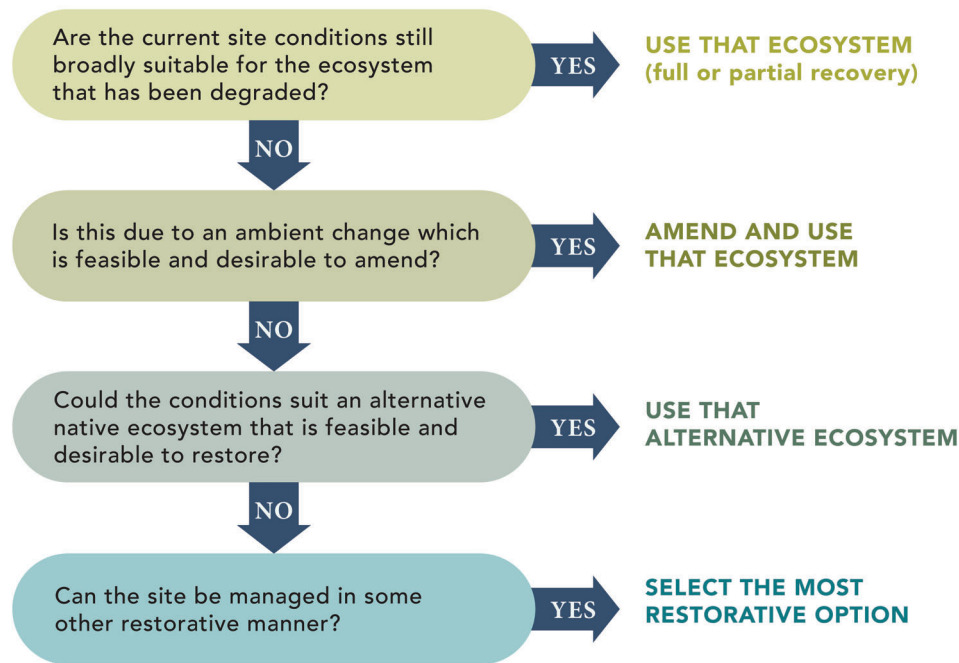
Are the current site conditions still broadly suitable for the ecosystem that has been degraded?

YES

USE THAT ECOSYSTEM (full or partial recovery)

NO

Is this due to an ambient change which is feasible and desirable to amend?

YES

AMEND AND USE THAT ECOSYSTEM

NO

Could the conditions suit an alternative native ecosystem that is feasible and desirable to restore?

YES

USE THAT ALTERNATIVE ECOSYSTEM

NO

Can the site be managed in some other restorative manner?

YES

SELECT THE MOST RESTORATIVE OPTION